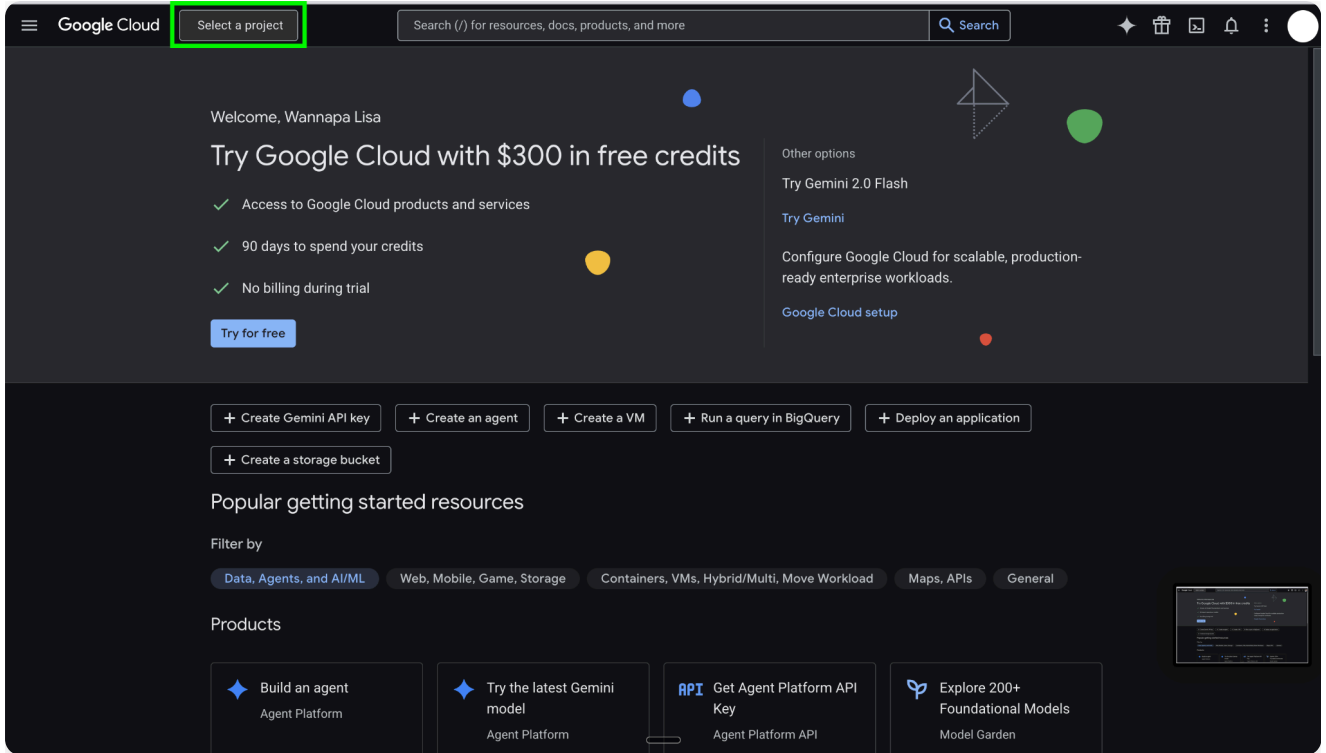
Google Cloud

Select a project

Search (/) for resources, docs, products, and more

Search

Welcome, Wannapa Lisa

Try Google Cloud with $300 in free credits

Access to Google Cloud products and services

90 days to spend your credits

No billing during trial

Try for free

Other options

Try Gemini 2.0 Flash

Try Gemini

Configure Google Cloud for scalable, production-ready enterprise workloads.

Google Cloud setup

+ Create Gemini API key

+ Create an agent

+ Create a VM

+ Run a query in BigQuery

+ Deploy an application

+ Create a storage bucket

Popular getting started resources

Filter by

Data, Agents, and AI/ML

Web, Mobile, Game, Storage

Containers, VMs, Hybrid/Multi, Move Workload

Maps, APIs

General

Products

Build an agent
Agent Platform

Try the latest Gemini model
Agent Platform

API Get Agent Platform API Key
Agent Platform API

Explore 200+ Foundational Models
Model Garden